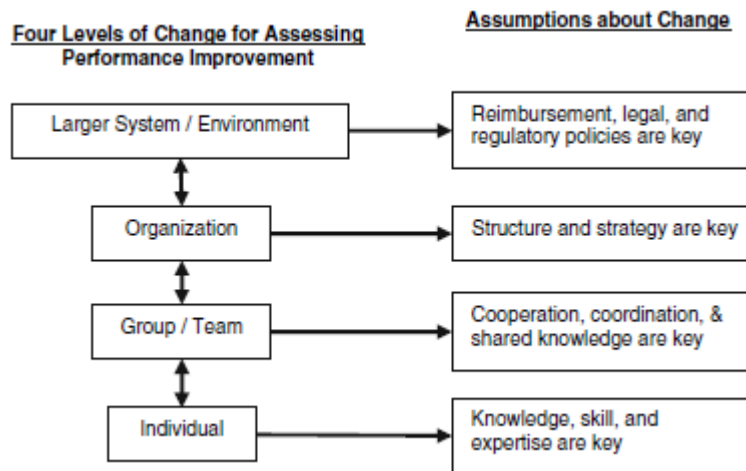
Four Levels of Change for Assessing Performance Improvement

Assumptions about Change

Larger System / Environment

Reimbursement, legal, and regulatory policies are key

Organization

Structure and strategy are key

Group / Team

Cooperation, coordination, & shared knowledge are key

Individual

Knowledge, skill, and expertise are key